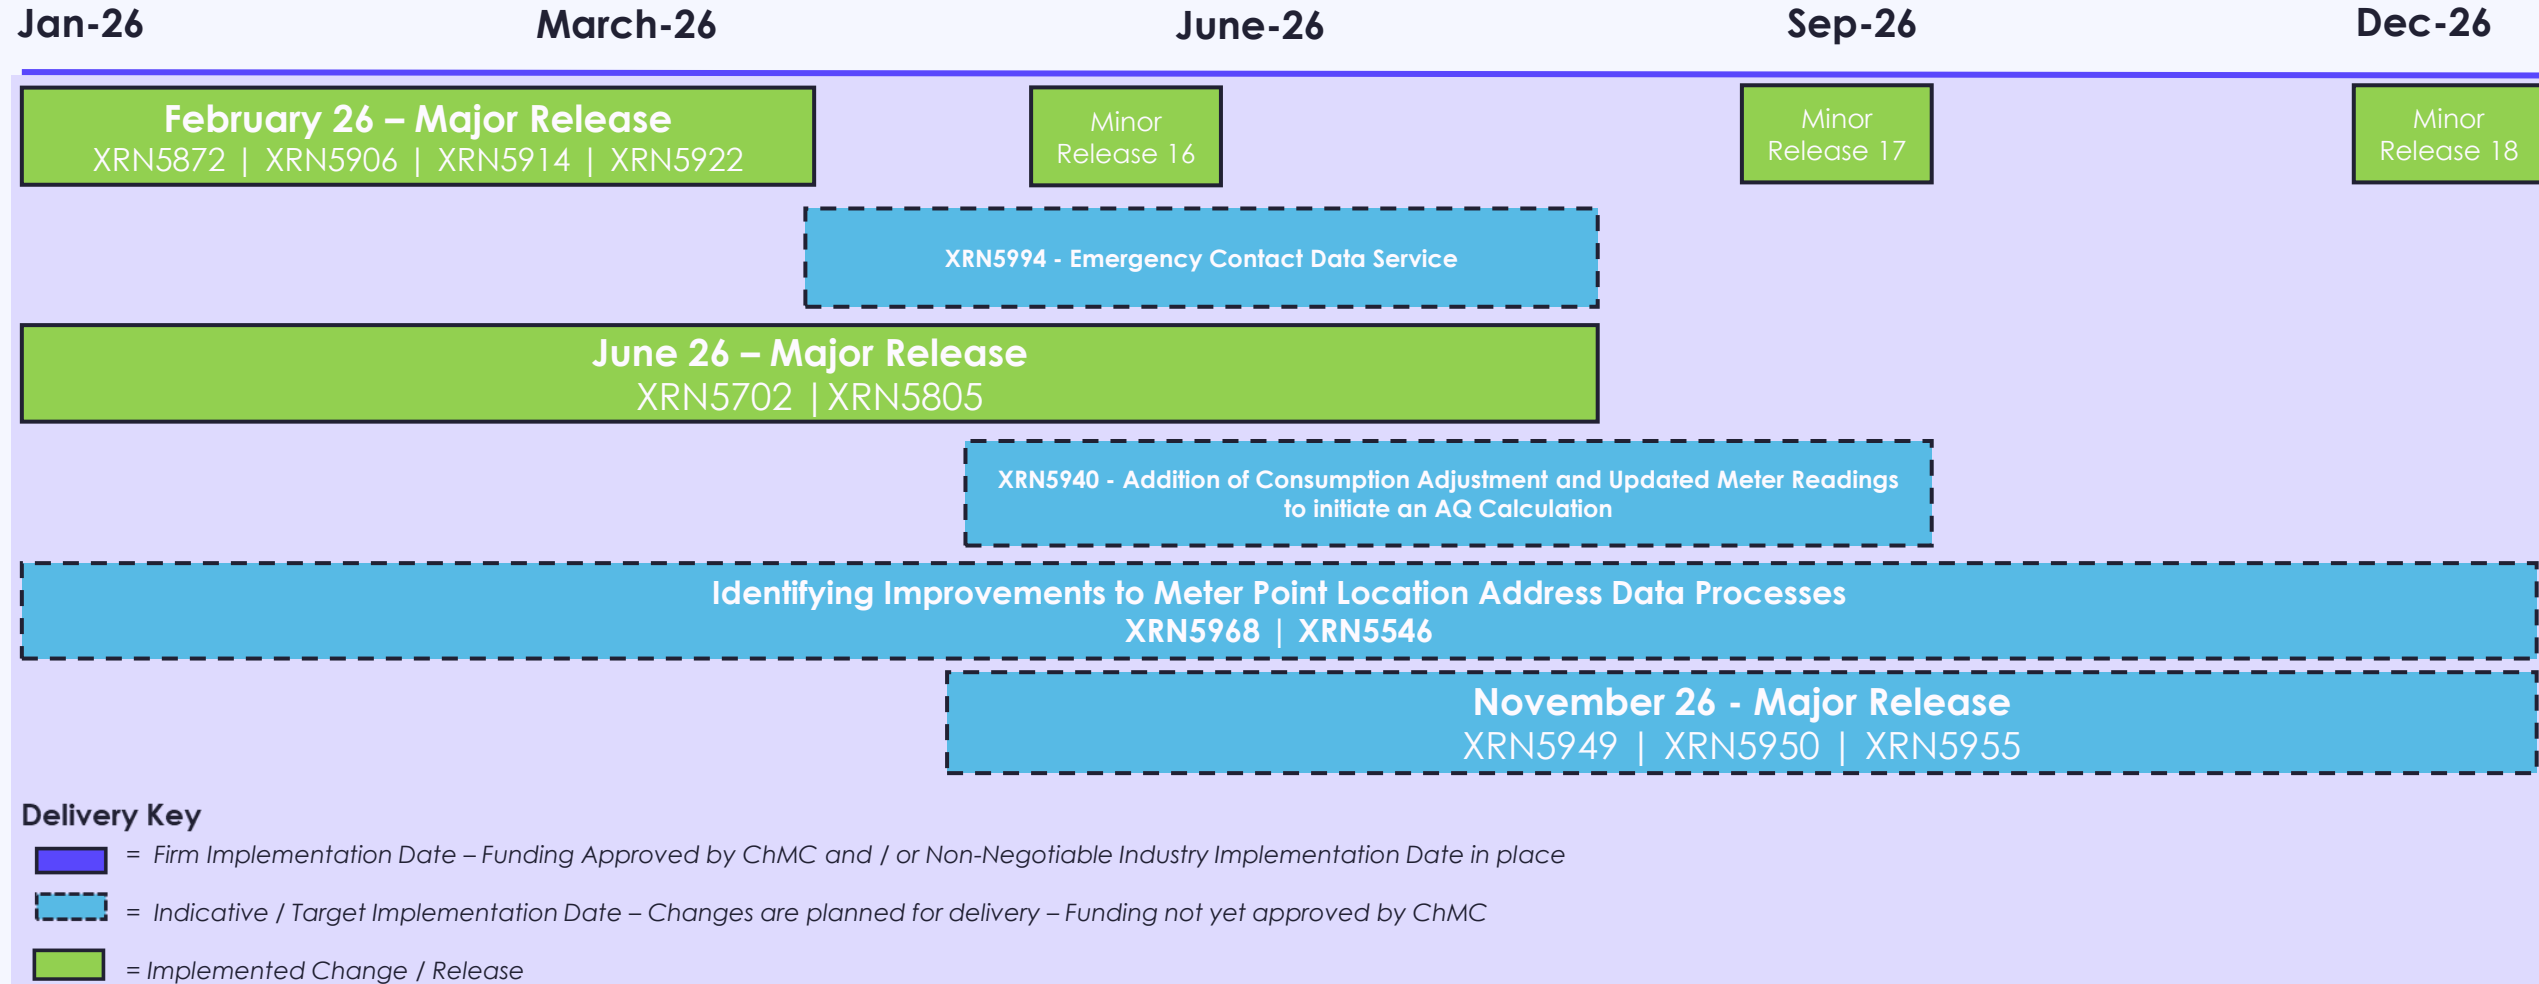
Jan-26 March-26 June-26 Sep-26 Dec-26

February 26 – Major Release
XRN5872 | XRN5906 | XRN5914 | XRN5922

Minor Release 16

Minor Release 17

Minor Release 18

XRN5994 - Emergency Contact Data Service

June 26 – Major Release
XRN5702 | XRN5805

XRN5940 - Addition of Consumption Adjustment and Updated Meter Readings to initiate an AQ Calculation

Identifying Improvements to Meter Point Location Address Data Processes
XRN5968 | XRN5546

November 26 - Major Release
XRN5949 | XRN5950 | XRN5955

Delivery Key
= Firm Implementation Date – Funding Approved by ChMC and / or Non-Negotiable Industry Implementation Date in place
= Indicative / Target Implementation Date – Changes are planned for delivery – Funding not yet approved by ChMC
= Implemented Change / Release